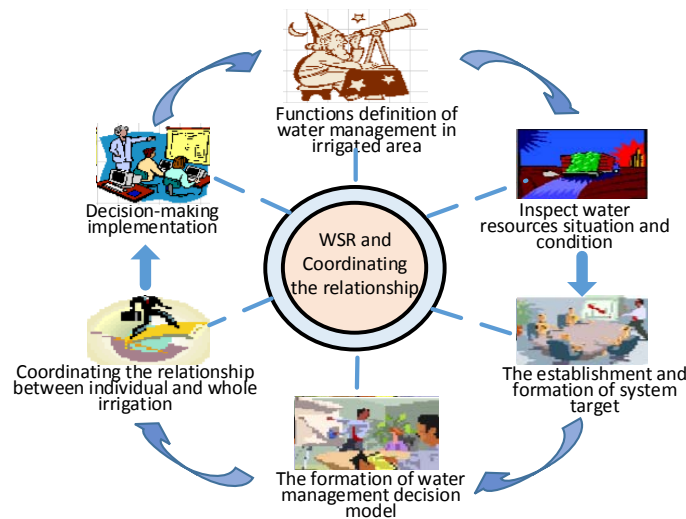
Functions definition of water management in irrigated area

Inspect water resources situation and condition

The establishment and formation of system target

The formation of water management decision model

Coordinating the relationship between individual and whole irrigation

Decision-making implementation

WSR and Coordinating the relationship